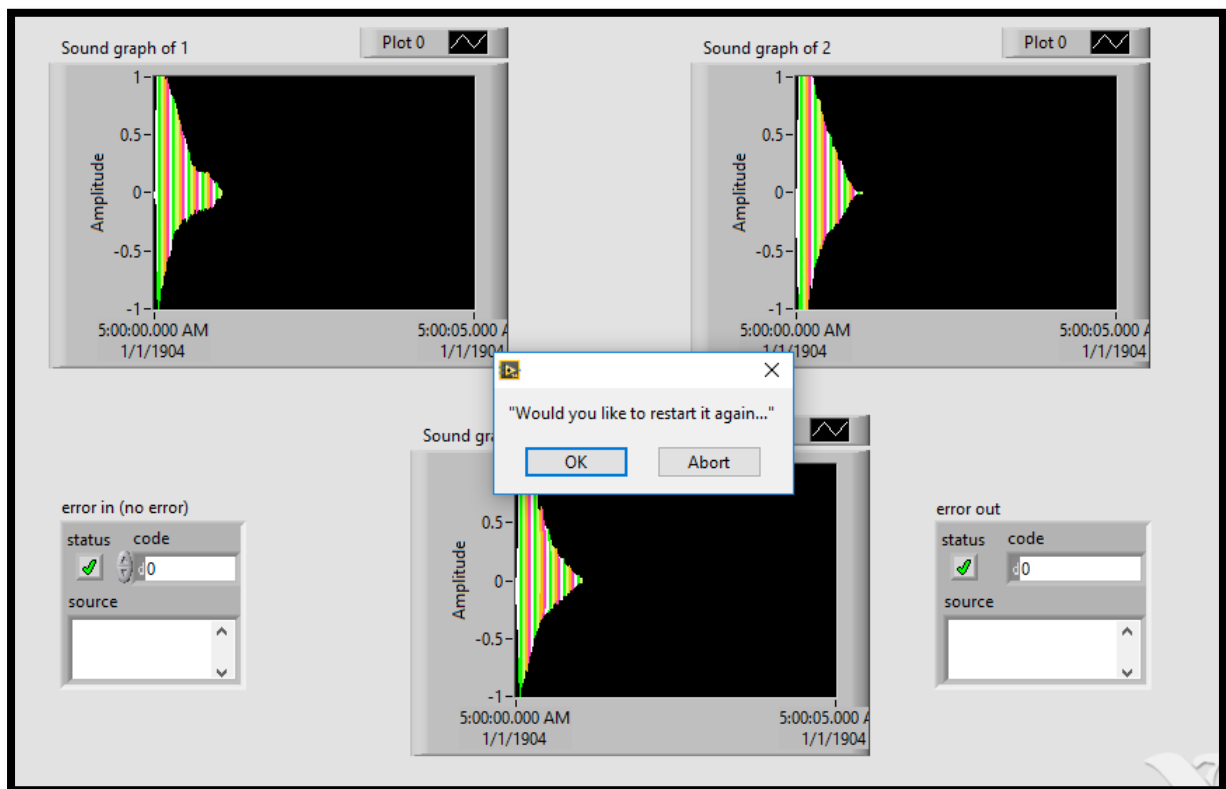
Sound graph of 1

Plot 0

1
0.5
0
-0.5
-1

Amplitude

5:00:00.000 AM
1/1/1904

5:00:05.000 A
1/1/1904

Sound graph of 2

Plot 0

1
0.5
0
-0.5
-1

Amplitude

5:00:00.000 AM
1/1/1904

5:00:05.000 A
1/1/1904

"Would you like to restart it again..."

OK

Abort

Sound gra

0.5
0
-0.5
-1

Amplitude

5:00:00.000 AM
1/1/1904

5:00:05.000 A
1/1/1904

error in (no error)

status
code
0
source

error out

status
code
0
source